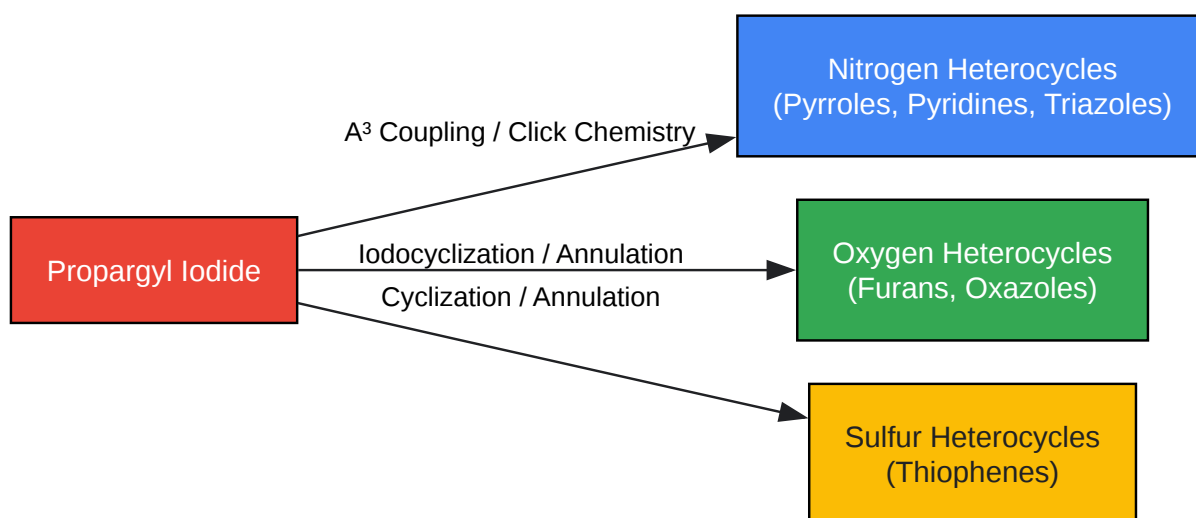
Propargyl Iodide

A³ Coupling / Click Chemistry

Nitrogen Heterocycles
(Pyrroles, Pyridines, Triazoles)

Iodocyclization / Annulation

Oxygen Heterocycles
(Furans, Oxazoles)

Cyclization / Annulation

Sulfur Heterocycles
(Thiophenes)